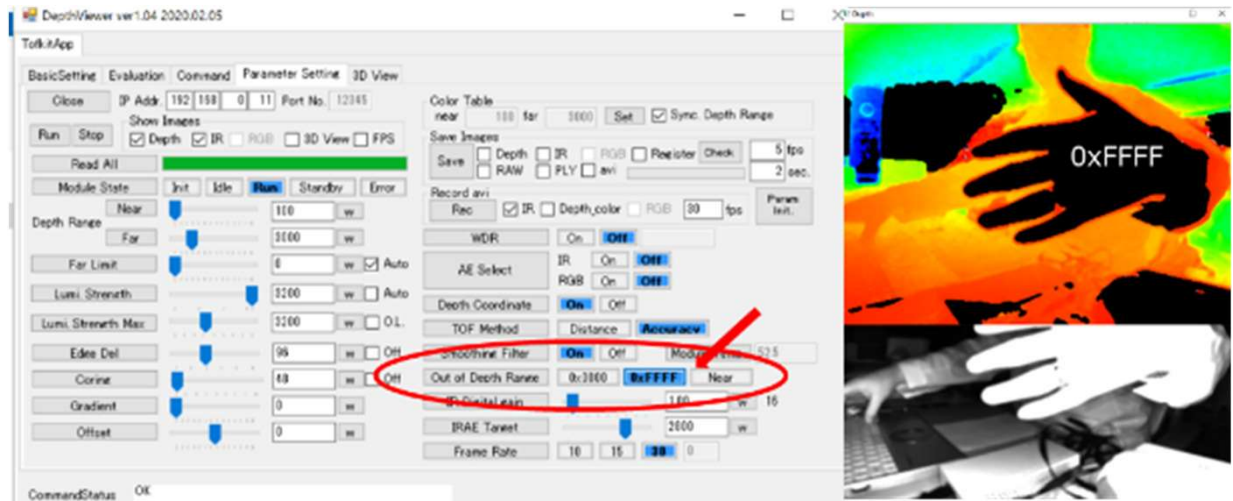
DepthViewer ver1.04 2020.02.05

TofkitApp

BasicSetting Evaluation Command Parameter Setting 3D View

Close IP Addr 192 168 0 11 Port No. 12345

Show Images
☑ Depth ☑ IR ☐ RGB ☐ 3D View ☐ FPS

Run Stop

Read All

Module State Init Idle Run Standby Error

Depth Range Near 100 w
Far 3000 w

Far Limit 0 w ☑ Auto

Lumi. Strength 3200 w ☐ Auto

Lumi. Strength Max 3200 w ☐ O.L.

Edge Del 96 w ☐ Off

Coring 48 w ☐ Off

Gradient 0 w

Offset 0 w

Color Table
near 100 far 3000 Set ☑ Sync. Depth Range

Save Images
Save ☐ Depth ☐ IR ☐ RGB ☐ Register Check 5 fps
☐ RAW ☐ PLY ☐ avi 2 sec.

Record avi
Rec ☑ IR ☐ Depth_color ☐ RGB 30 fps Param Init.

WDR On Off

AE Select IR On Off
RGB On Off

Depth Coordinate On Off

TOF Method Distance Accuracy

Smoothing Filter On Off Modulation 52.5

Out of Depth Range 0x3000 0xFFFF Near

IR Digital gain 100 w 16

IRAE Target 2000 w

Frame Rate 10 15 30 0

CommandStatus OK

Depth

0xFFFF